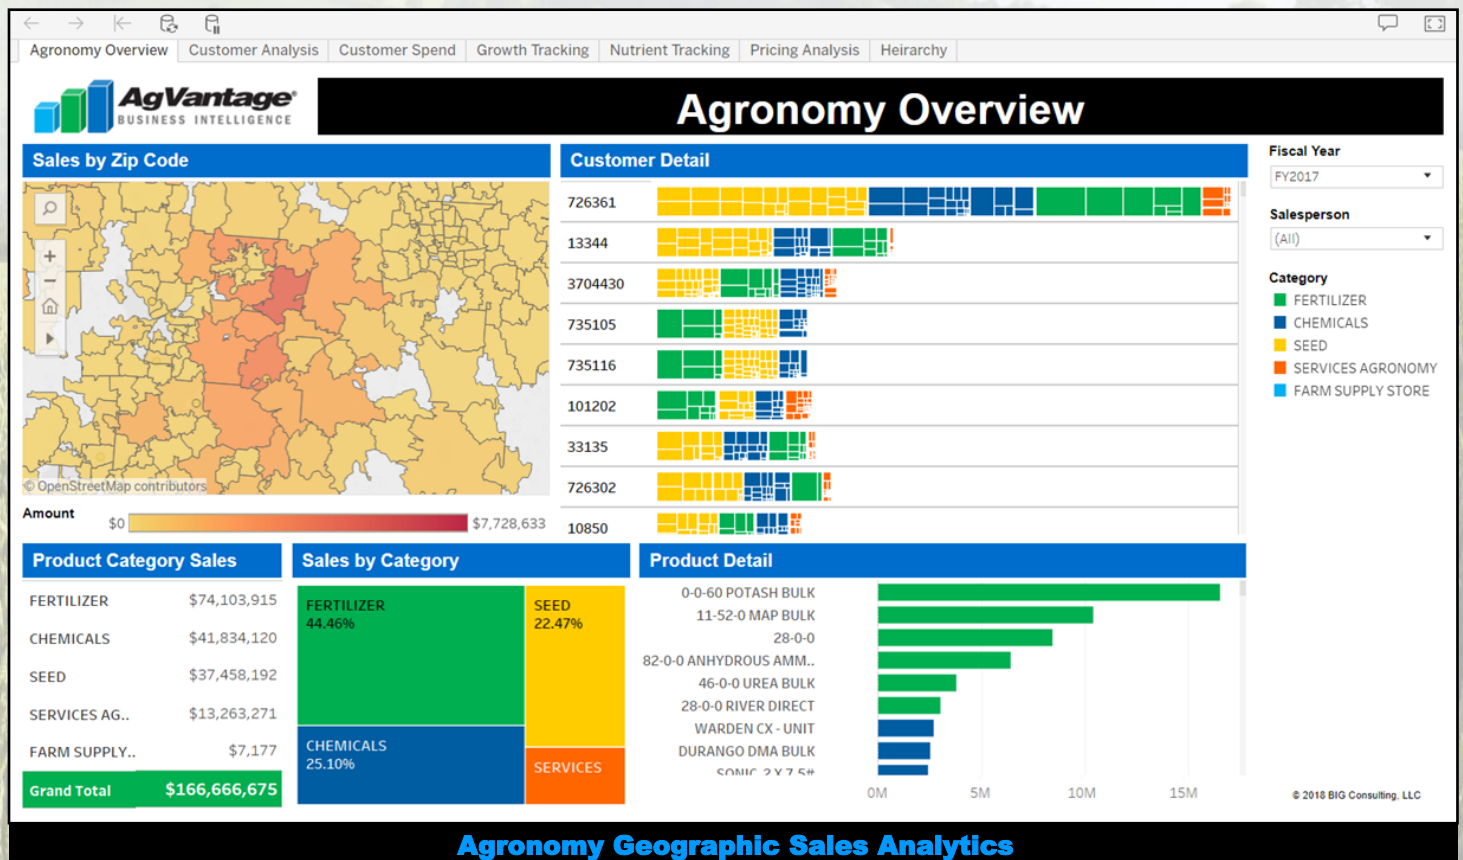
Agronomy Overview | Customer Analysis | Customer Spend | Growth Tracking | Nutrient Tracking | Pricing Analysis | Heirarchy

AgVantage BUSINESS INTELLIGENCE

Agronomy Overview

Sales by Zip Code

© OpenStreetMap contributors

Amount $0 $7,728,633

Customer Detail

726361
13344
3704430
735105
735116
101202
33135
726302
10850

Fiscal Year
FY2017

Salesperson
(All)

Category
FERTILIZER
CHEMICALS
SEED
SERVICES AGRONOMY
FARM SUPPLY STORE

Product Category Sales

| FERTILIZER | $74,103,915 |
|---|---|
| CHEMICALS | $41,834,120 |
| SEED | $37,458,192 |
| SERVICES AG.. | $13,263,271 |
| FARM SUPPLY.. | $7,177 |
| Grand Total | $166,666,675 |

Sales by Category

FERTILIZER 44.46%
SEED 22.47%
CHEMICALS 25.10%
SERVICES

Product Detail

0-0-60 POTASH BULK
11-52-0 MAP BULK
28-0-0
82-0-0 ANHYDROUS AMM..
46-0-0 UREA BULK
28-0-0 RIVER DIRECT
WARDEN CX - UNIT
DURANGO DMA BULK
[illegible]

0M 5M 10M 15M

© 2018 BIG Consulting, LLC

Agronomy Geographic Sales Analytics